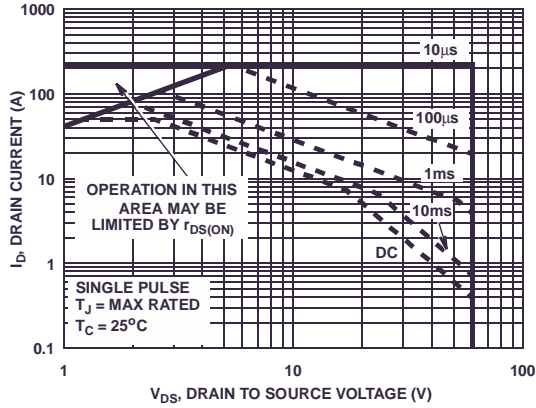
1000

100

10

1

0.1

1

10

100

10μs

100μs

1ms

10ms

DC

OPERATION IN THIS AREA MAY BE LIMITED BY $r_{DS(ON)}$

SINGLE PULSE
$T_J$ = MAX RATED
$T_C = 25^oC$

$I_D$, DRAIN CURRENT (A)

$V_{DS}$, DRAIN TO SOURCE VOLTAGE (V)